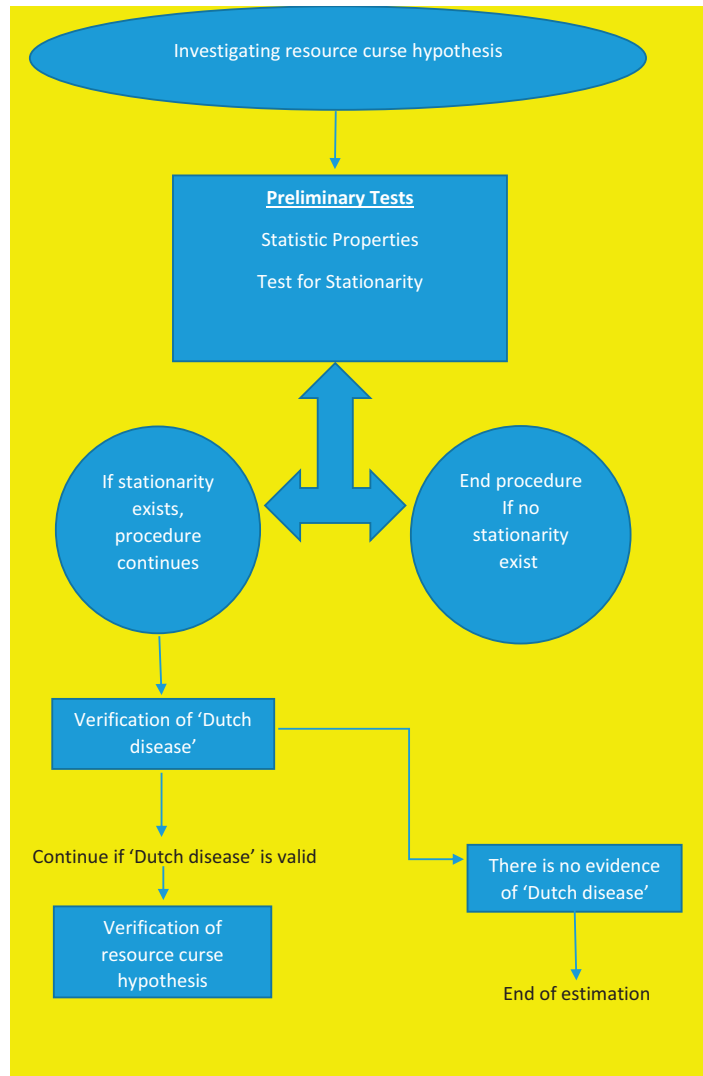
Investigating resource curse hypothesis

Preliminary Tests

Statistic Properties

Test for Stationarity

If stationarity exists, procedure continues

End procedure If no stationarity exist

Verification of 'Dutch disease'

Continue if 'Dutch disease' is valid

There is no evidence of 'Dutch disease'

Verification of resource curse hypothesis

End of estimation